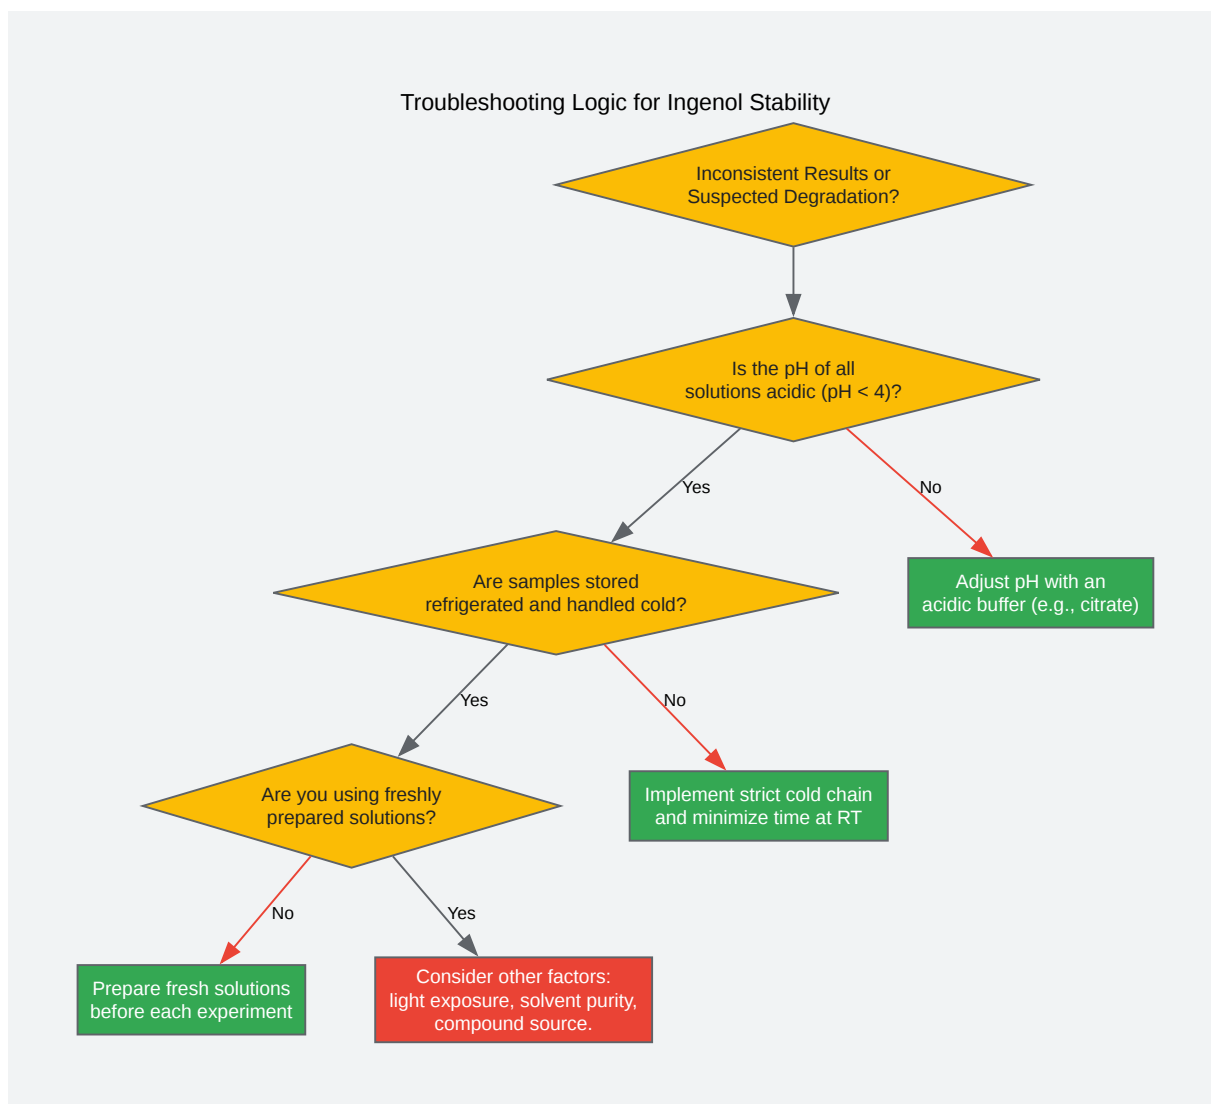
Troubleshooting Logic for Ingenol Stability

Inconsistent Results or Suspected Degradation?

Is the pH of all solutions acidic (pH < 4)?

Yes

No

Are samples stored refrigerated and handled cold?

Adjust pH with an acidic buffer (e.g., citrate)

Yes

No

Are you using freshly prepared solutions?

Implement strict cold chain and minimize time at RT

No

Yes

Prepare fresh solutions before each experiment

Consider other factors: light exposure, solvent purity, compound source.